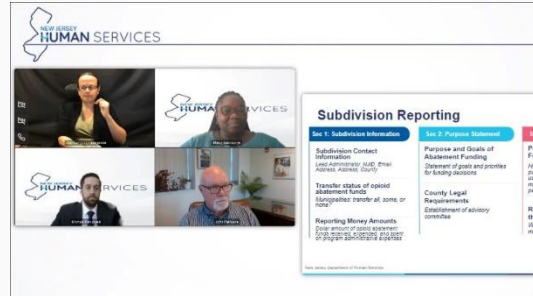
NEW JERSEY HUMAN SERVICES

HUMAN SERVICES

HUMAN SERVICES

Subdivision Reporting

Sec 1: Subdivision Information

Subdivision Contact Information

Lead Administrator, MAD, Email Address, Address, County

Transfer status of opioid abatement funds

Municipalities: transfer all, some, or none?

Reporting Money Amounts

Dollar amount of opioid abatement funds received, expended, and spent on program administrative expenses

Sec 2: Purpose Statement

Purpose and Goals of Abatement Funding

Statement of goals and priorities for funding decisions

County Legal Requirements

Establishment of advisory committee

New Jersey Department of Human Services